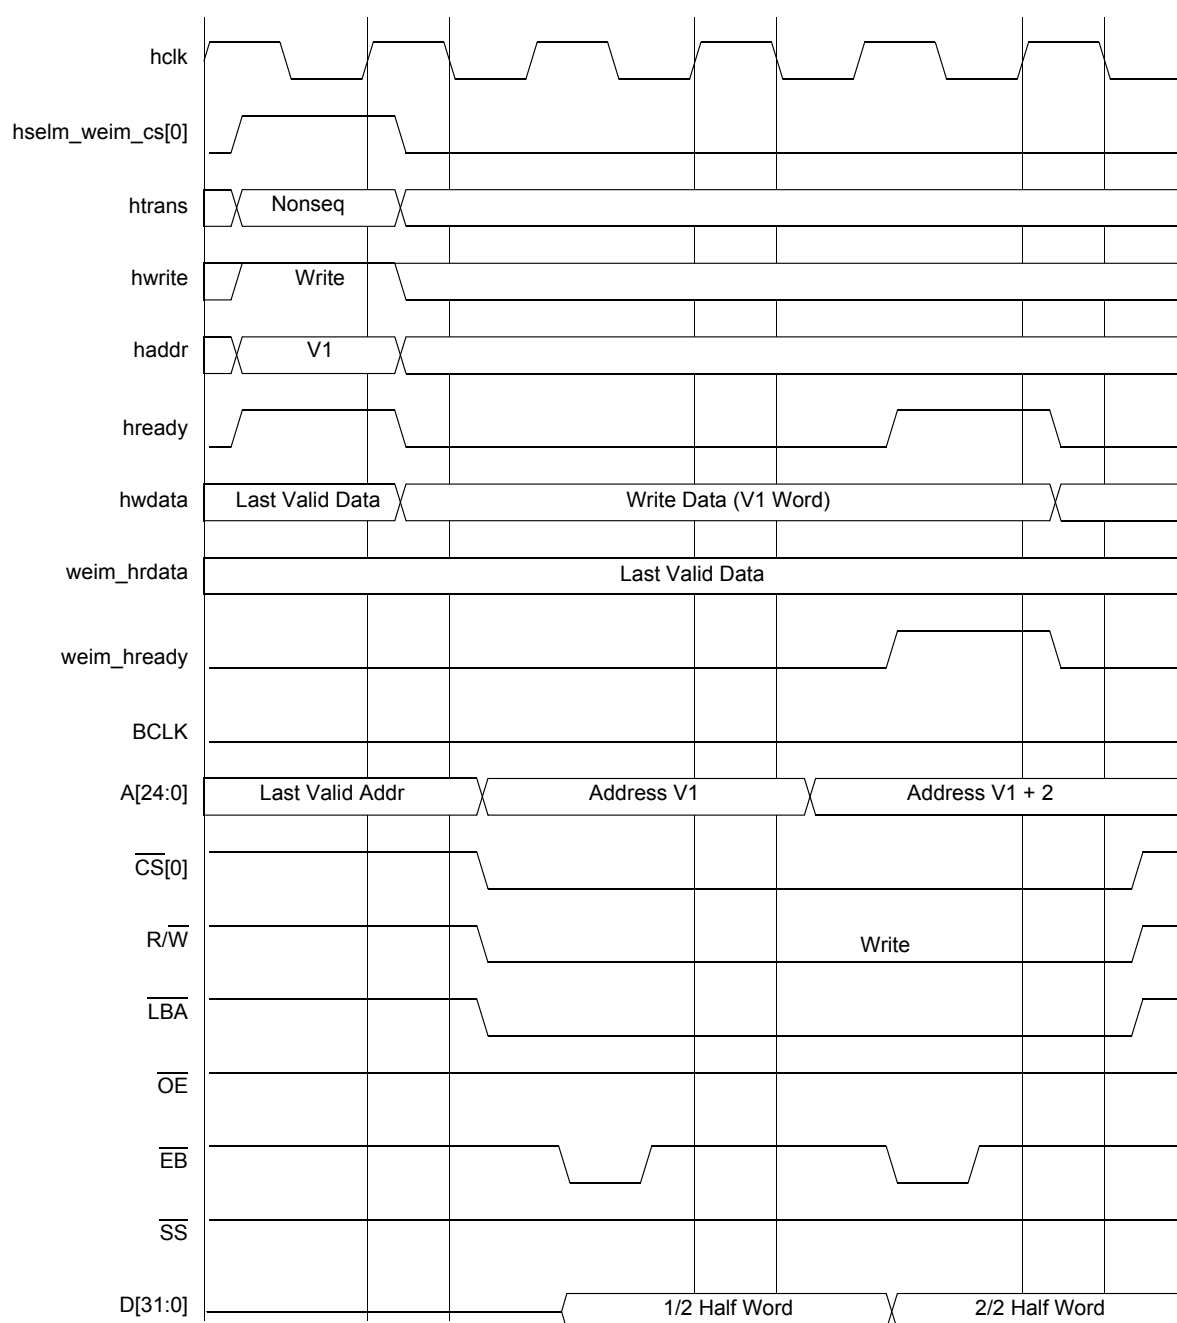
hclk

hselm_weim_cs[0]

htrans
Nonseq

hwrite
Write

haddr
V1

hready

hwdata
Last Valid Data
Write Data (V1 Word)

weim_hrdata
Last Valid Data

weim_hready

BCLK

A[24:0]
Last Valid Addr
Address V1
Address V1 + 2

$\overline{CS}[0]$

$R/\overline{W}$
Write

$\overline{LBA}$

$\overline{OE}$

$\overline{EB}$

$\overline{SS}$

D[31:0]
1/2 Half Word
2/2 Half Word